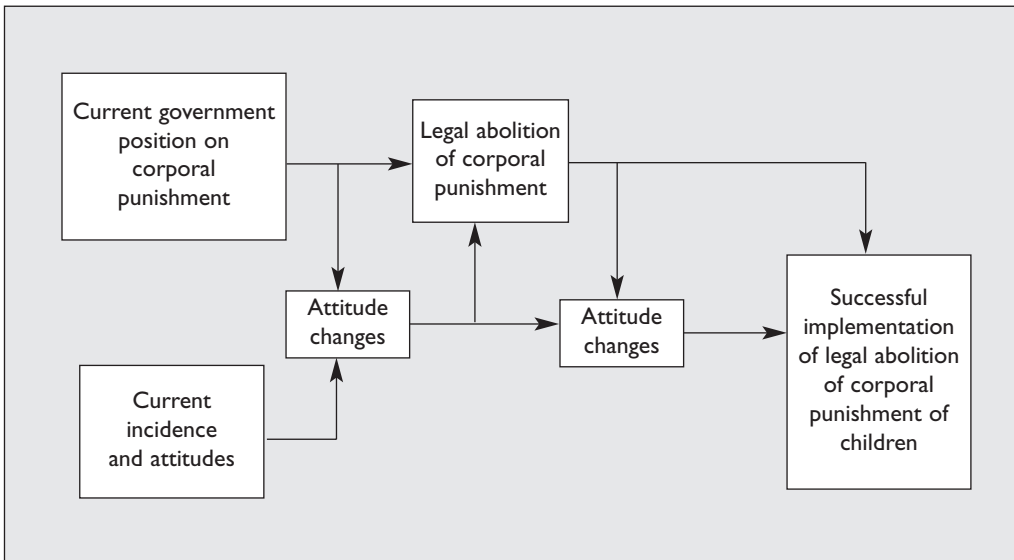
Current government position on corporal punishment

Legal abolition of corporal punishment

Attitude changes

Current incidence and attitudes

Attitude changes

Successful implementation of legal abolition of corporal punishment of children